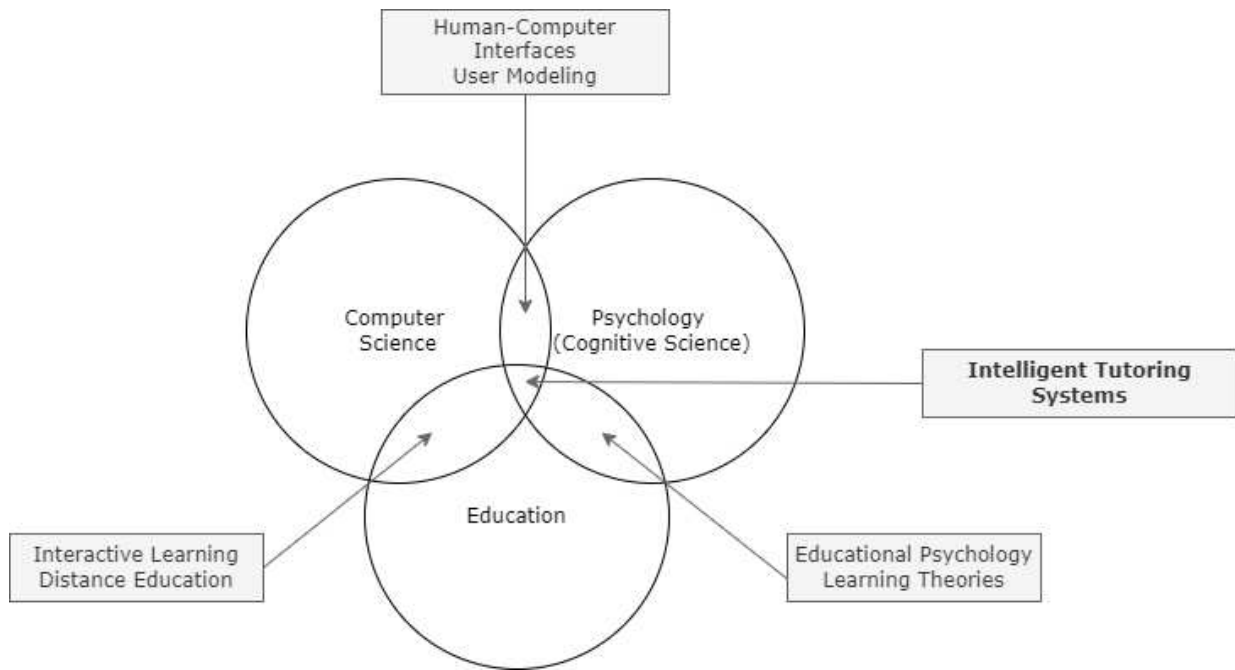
Human-Computer Interfaces User Modeling

Computer Science

Psychology (Cognitive Science)

Intelligent Tutoring Systems

Education

Interactive Learning Distance Education

Educational Psychology Learning Theories